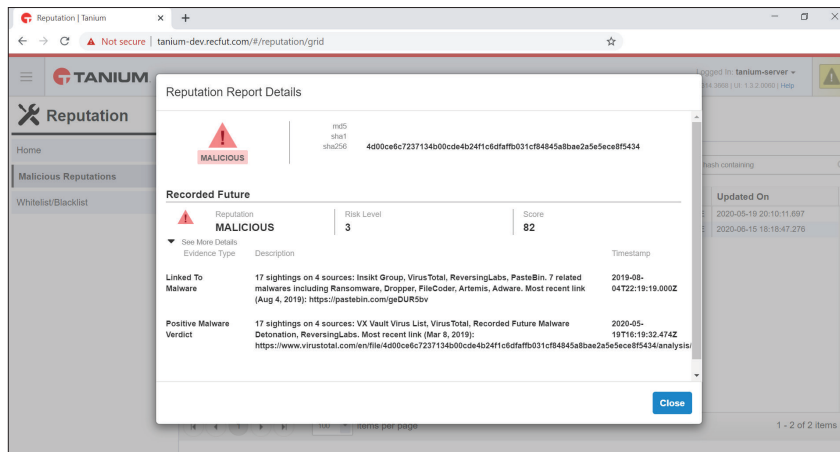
Reputation | Tanium

Not secure | tanium-dev.recfut.com/#/reputation/grid

TANIUM

Logged in: tanium-server
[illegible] | UI: 1.3.2.0060 | Help

Reputation

Home

Malicious Reputations

Whitelist/Blacklist

hash containing

Updated On
2020-05-19 20:10:11.697
2020-06-15 18:18:47.276

items per page

1 - 2 of 2 items

Reputation Report Details

MALICIOUS

md5
sha1
sha256 4d00ce6c7237134b00cde4b24f1c6dfaffb031cf84845a8bae2a5e5ece8f5434

Recorded Future

Reputation
MALICIOUS

Risk Level
3

Score
82

See More Details

| Evidence Type | Description | Timestamp |
|---|---|---|
| Linked To Malware | 17 sightings on 4 sources: Insikt Group, VirusTotal, ReversingLabs, PasteBin. 7 related malwares including Ransomware, Dropper, FileCoder, Artemis, Adware. Most recent link (Aug 4, 2019): https://pastebin.com/geDUR5bv | 2019-08-04T22:19:19.000Z |
| Positive Malware Verdict | 17 sightings on 4 sources: VX Vault Virus List, VirusTotal, Recorded Future Malware Detonation, ReversingLabs. Most recent link (Mar 8, 2019): https://www.virustotal.com/en/file/4d00ce6c7237134b00cde4b24f1c6dfaffb031cf84845a8bae2a5e5ece8f5434/analysis/ | 2020-05-19T16:19:32.474Z |

Close